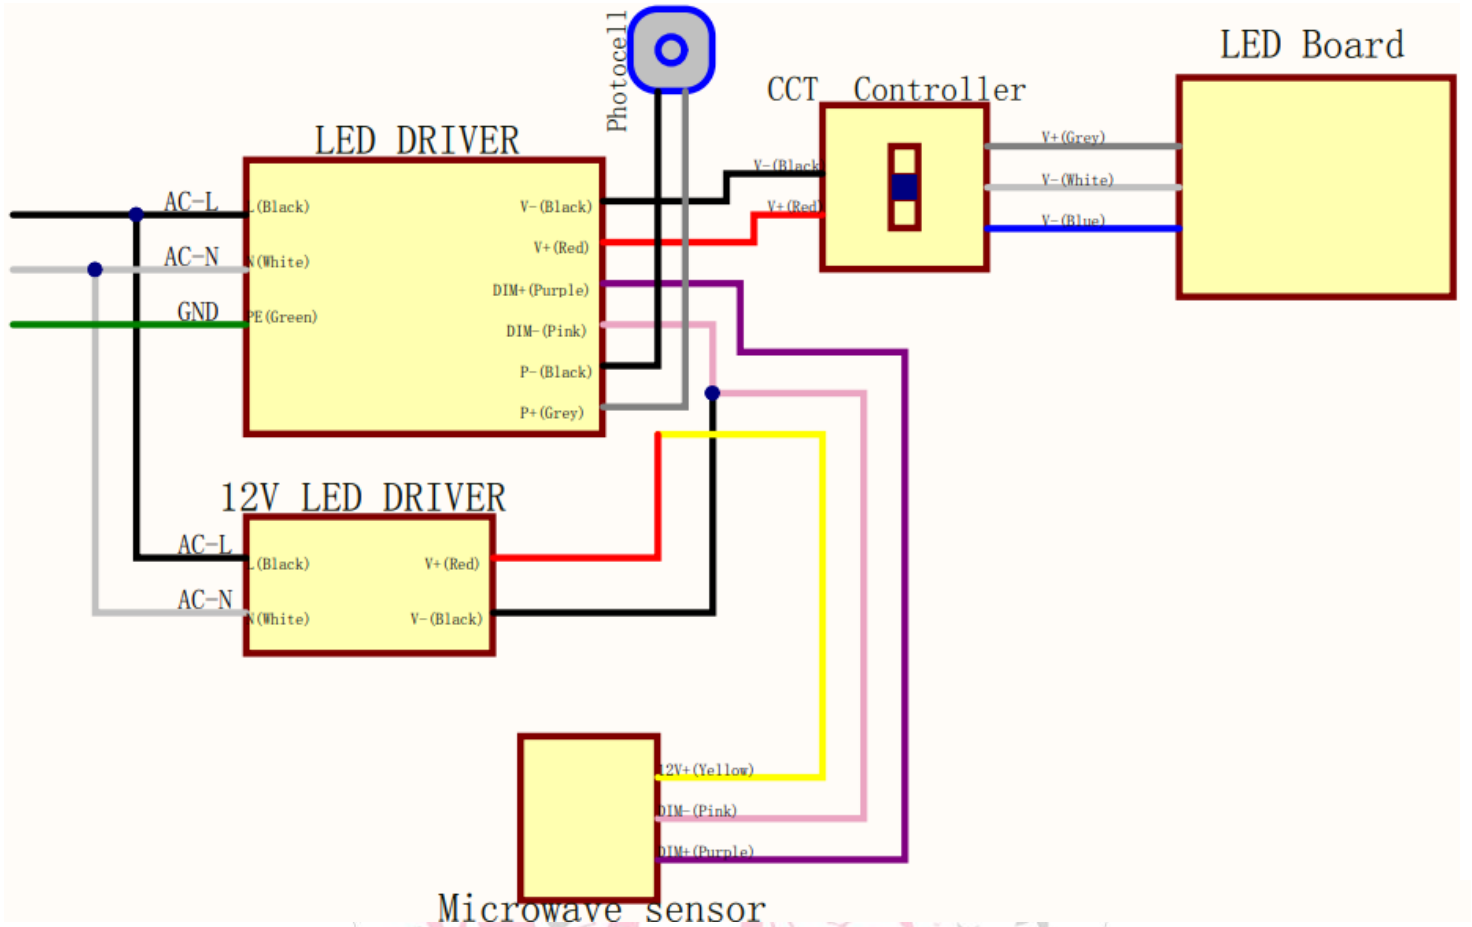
Photocell

CCT Controller

LED Board

LED DRIVER

AC-L
AC-N
GND

L(Black)
N(White)
PE(Green)

V-(Black)
V+(Red)
DIM+(Purple)
DIM-(Pink)
P-(Black)
P+(Grey)

V-(Black)
V+(Red)

V+(Grey)
V-(White)
V-(Blue)

12V LED DRIVER

AC-L
AC-N

L(Black)
N(White)

V+(Red)
V-(Black)

12V+(Yellow)
DIM-(Pink)
DIM+(Purple)

Microwave sensor